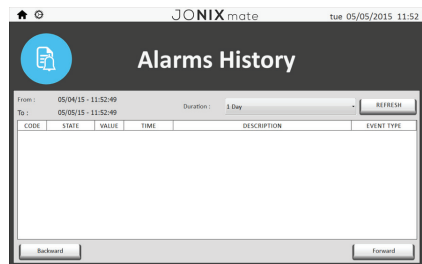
JONIXmate tue 05/05/2015 11:52

Alarms History

From : 05/04/15 - 11:52:49
To : 05/05/15 - 11:52:49

Duration : 1 Day

REFRESH

| CODE | STATE | VALUE | TIME | DESCRIPTION | EVENT TYPE |
|---|---|---|---|---|---|

Backward

Forward